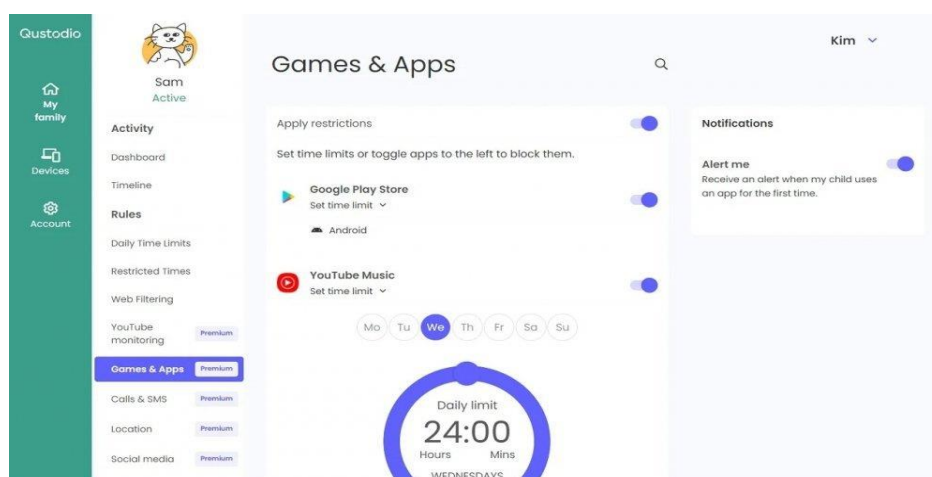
Qustodio

My family

Devices

Account

Sam
Active

Activity

Dashboard

Timeline

Rules

Daily Time Limits

Restricted Times

Web Filtering

YouTube monitoring Premium

Games & Apps Premium

Calls & SMS Premium

Location Premium

Social media Premium

Games & Apps

Kim

Apply restrictions

Set time limits or toggle apps to the left to block them.

Google Play Store
Set time limit

Android

YouTube Music
Set time limit

Mo Tu We Th Fr Sa Su

Daily limit
24:00
Hours Mins
WEDNESDAYS

Notifications

Alert me
Receive an alert when my child uses an app for the first time.